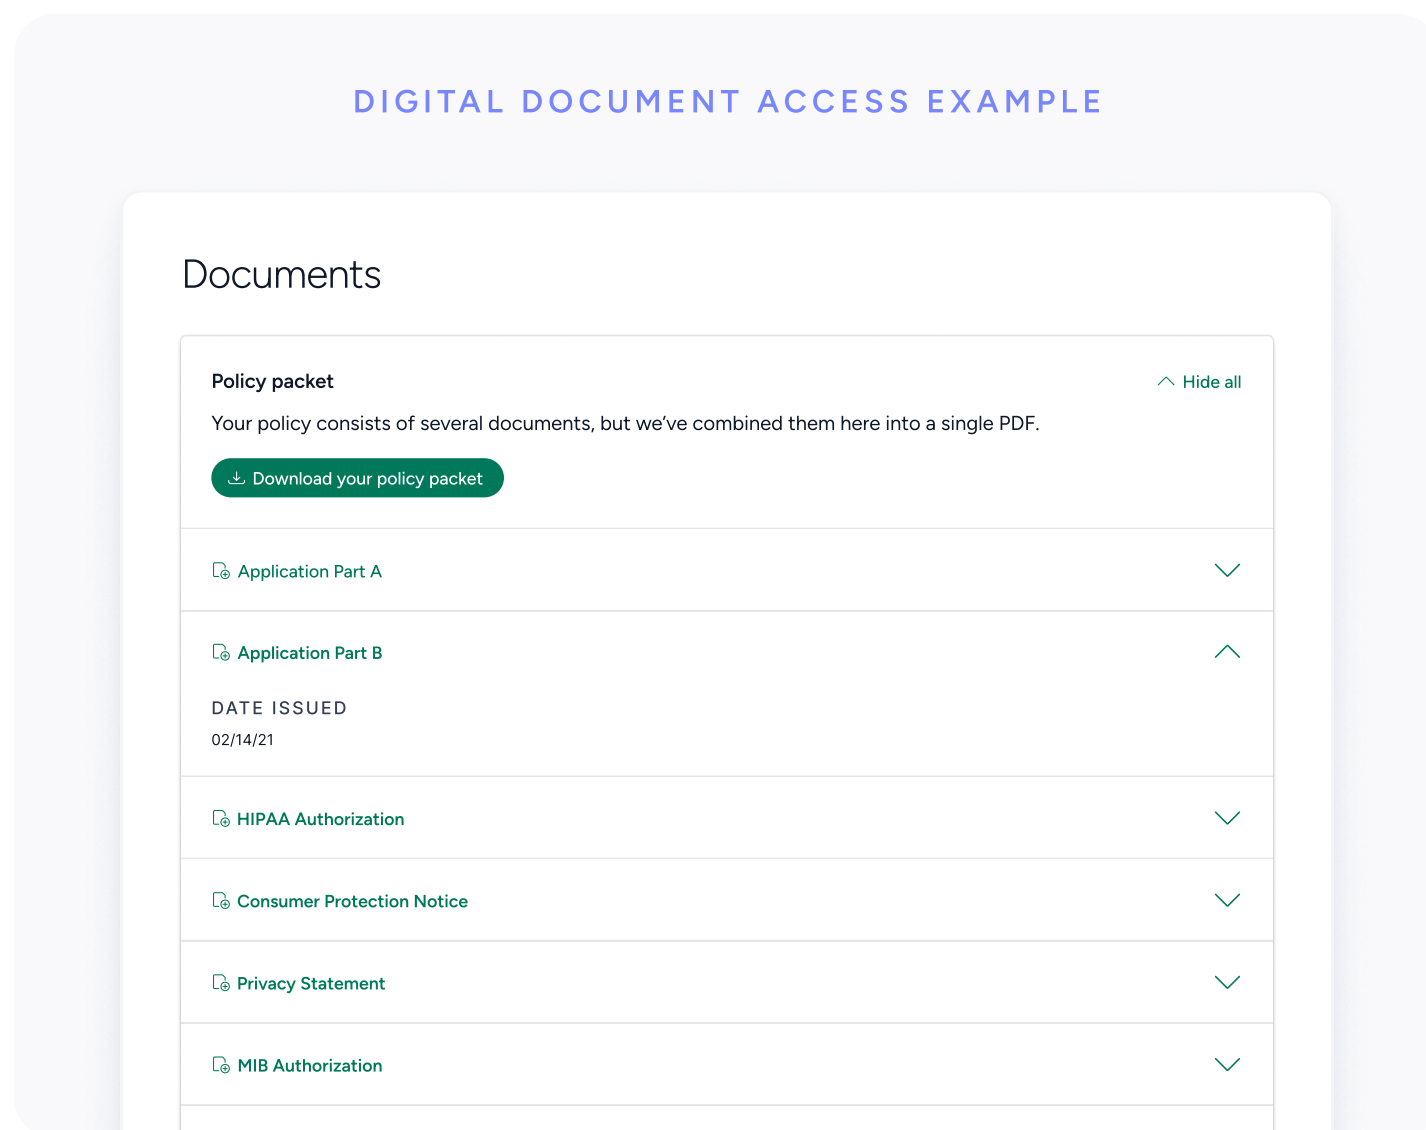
DIGITAL DOCUMENT ACCESS EXAMPLE

Documents

Policy packet

Hide all

Your policy consists of several documents, but we've combined them here into a single PDF.

Download your policy packet

Application Part A

Application Part B

DATE ISSUED

02/14/21

HIPAA Authorization

Consumer Protection Notice

Privacy Statement

MIB Authorization